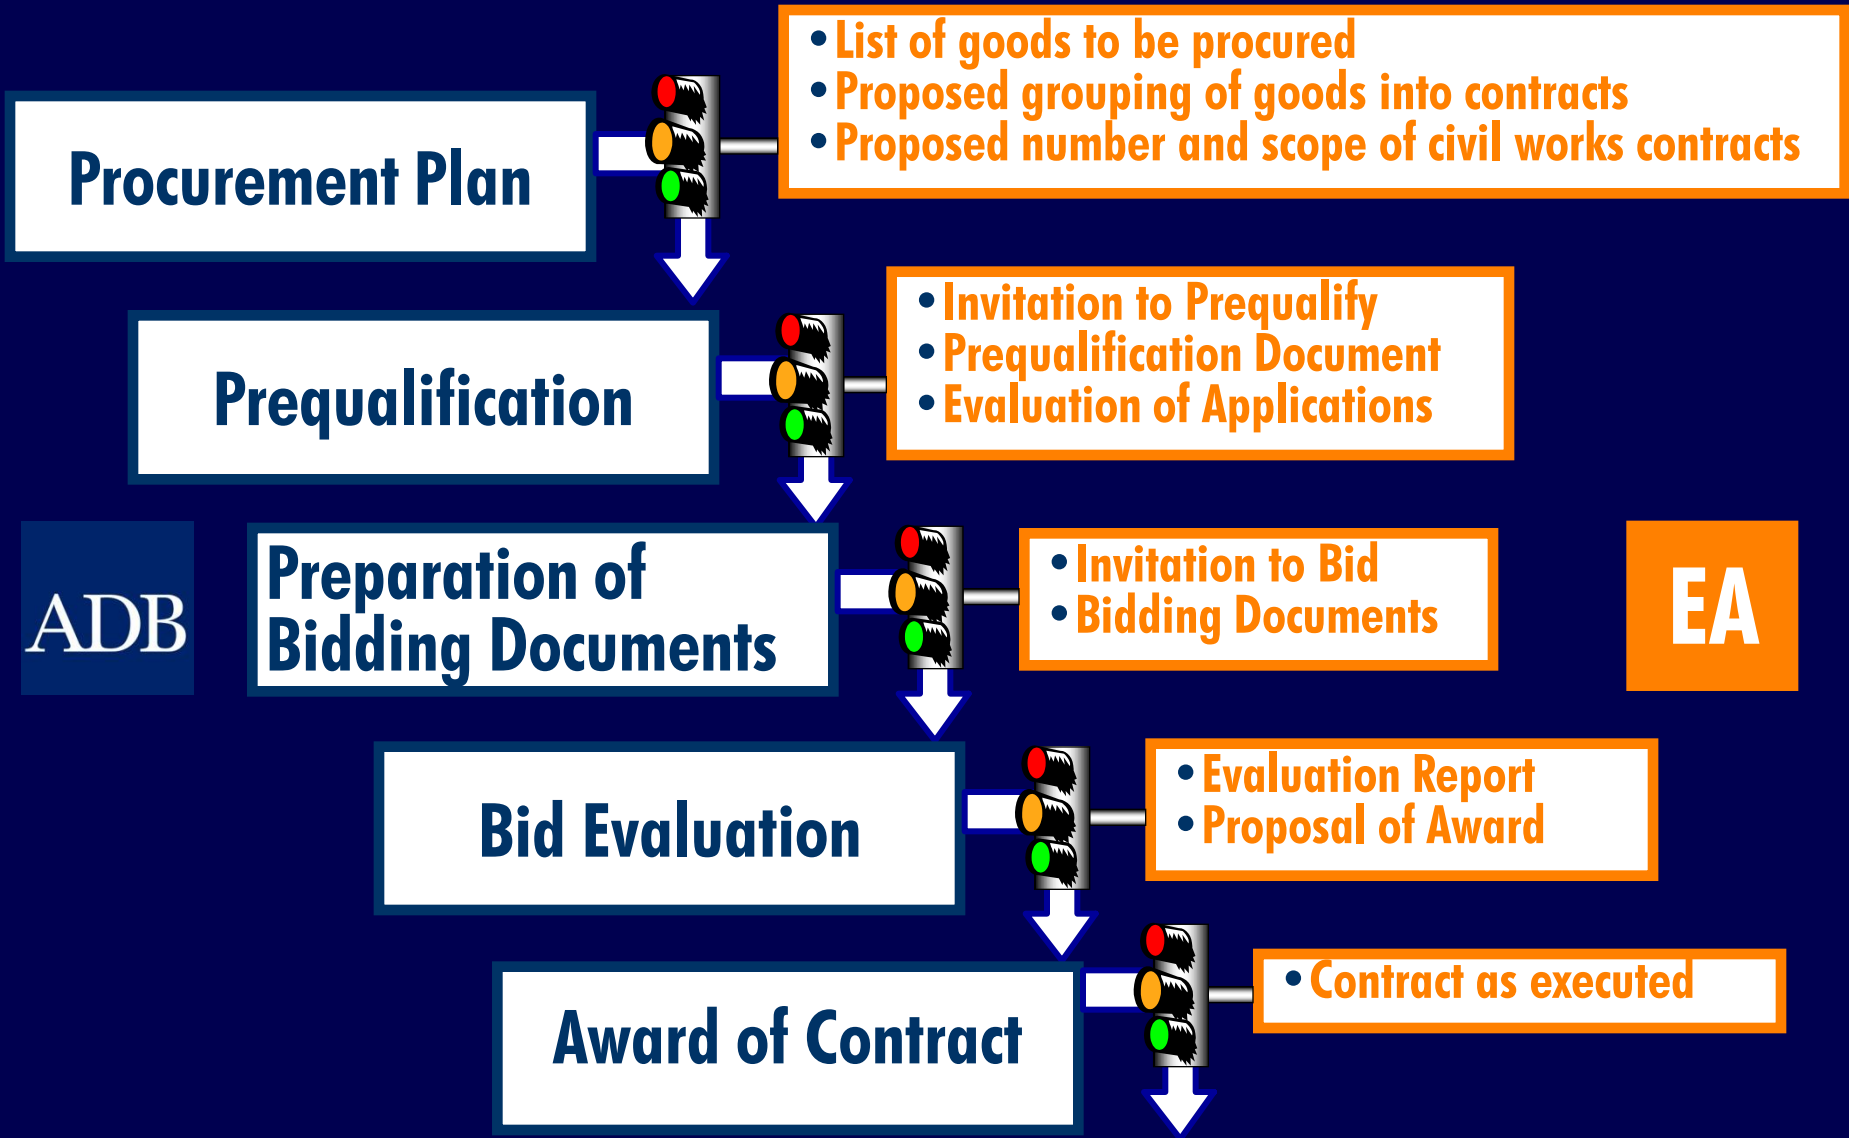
Procurement Plan

• List of goods to be procured
• Proposed grouping of goods into contracts
• Proposed number and scope of civil works contracts

Prequalification

• Invitation to Prequalify
• Prequalification Document
• Evaluation of Applications

ADB

Preparation of Bidding Documents

• Invitation to Bid
• Bidding Documents

EA

Bid Evaluation

• Evaluation Report
• Proposal of Award

Award of Contract

• Contract as executed